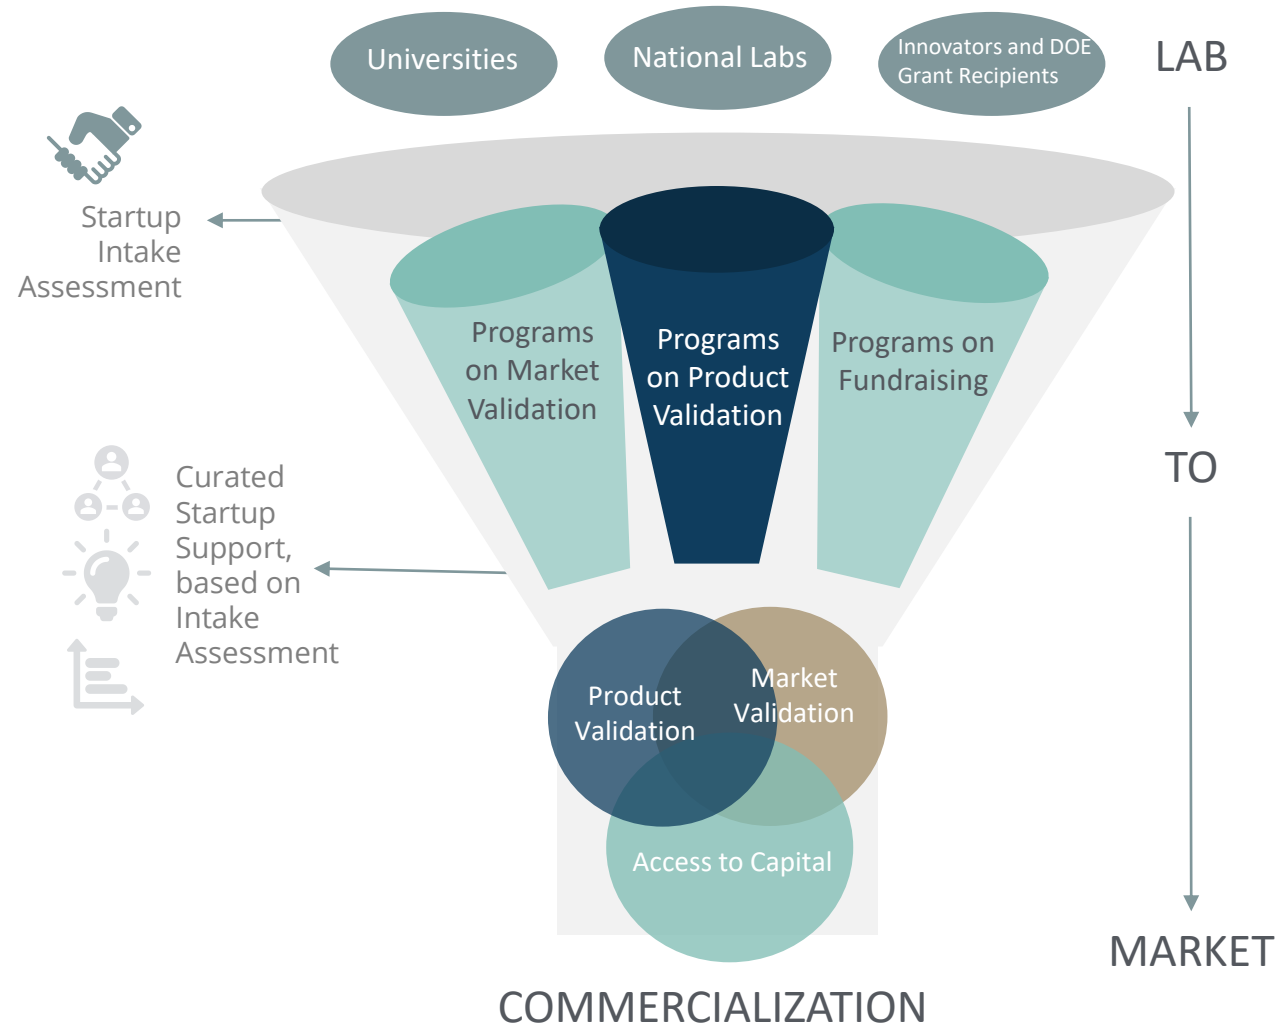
Universities

National Labs

Innovators and DOE Grant Recipients

LAB

Startup Intake Assessment

Programs on Market Validation

Programs on Product Validation

Programs on Fundraising

TO

Curated Startup Support, based on Intake Assessment

Product Validation

Market Validation

Access to Capital

MARKET

COMMERCIALIZATION